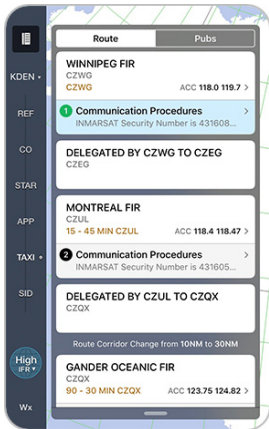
KDEN •
REF
CO
STAR
APP
TAXI •
SID
High IFR
Wx

Route
Pubs

WINNIPEG FIR
CZWG
CZWG
ACC 118.0 119.7 >

1 Communication Procedures >
INMARSAT Security Number is 431608...

DELEGATED BY CZWG TO CZEG
CZEG

MONTREAL FIR
CZUL
15 - 45 MIN CZUL
ACC 118.4 118.47 >

2 Communication Procedures >
INMARSAT Security Number is 431605...

DELEGATED BY CZUL TO CZQX
CZQX

Route Corridor Change from 10NM to 30NM

GANDER OCEANIC FIR
CZQX
90 - 30 MIN CZQX
ACC 123.75 124.82 >